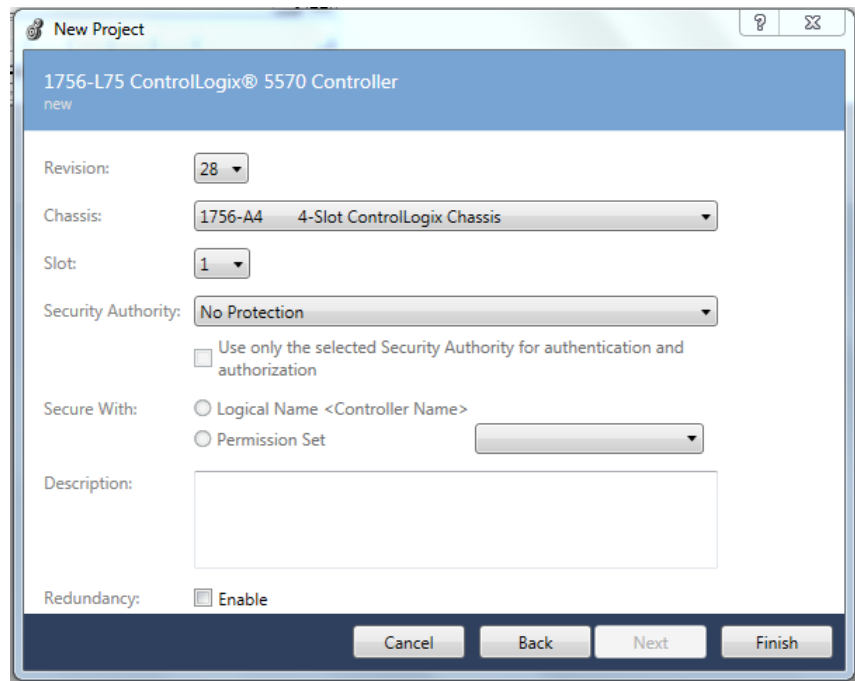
New Project

?

1756-L75 ControlLogix® 5570 Controller
new

Revision: 28

Chassis: 1756-A4 4-Slot ControlLogix Chassis

Slot: 1

Security Authority: No Protection

Use only the selected Security Authority for authentication and authorization

Secure With: Logical Name <Controller Name>

Permission Set

Description:

Redundancy: Enable

Cancel Back Next Finish